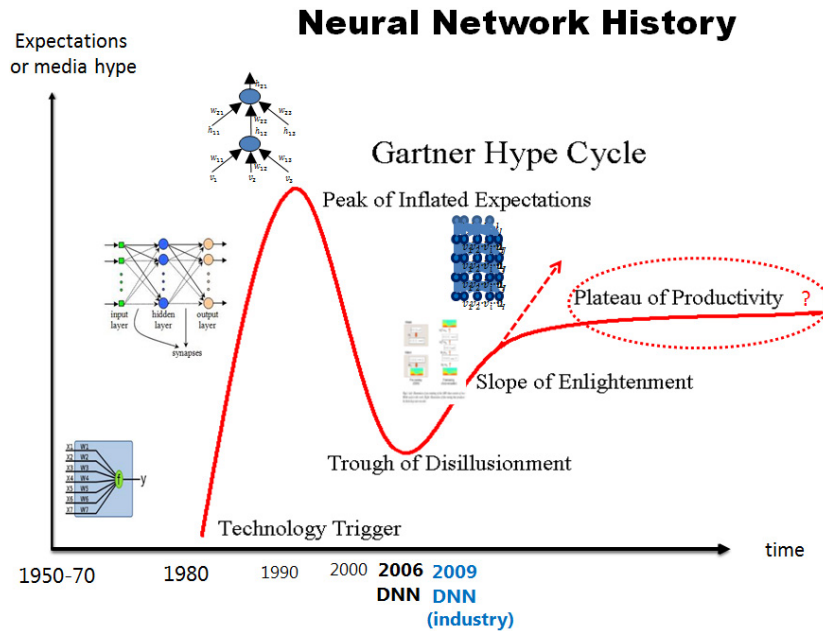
Neural Network History

Expectations or media hype

Gartner Hype Cycle

Peak of Inflated Expectations

Plateau of Productivity ?

Slope of Enlightenment

Trough of Disillusionment

Technology Trigger

input layer
hidden layer
output layer
synapses

time

1950-70 1980 1990 2000 2006 DNN 2009 DNN (industry)